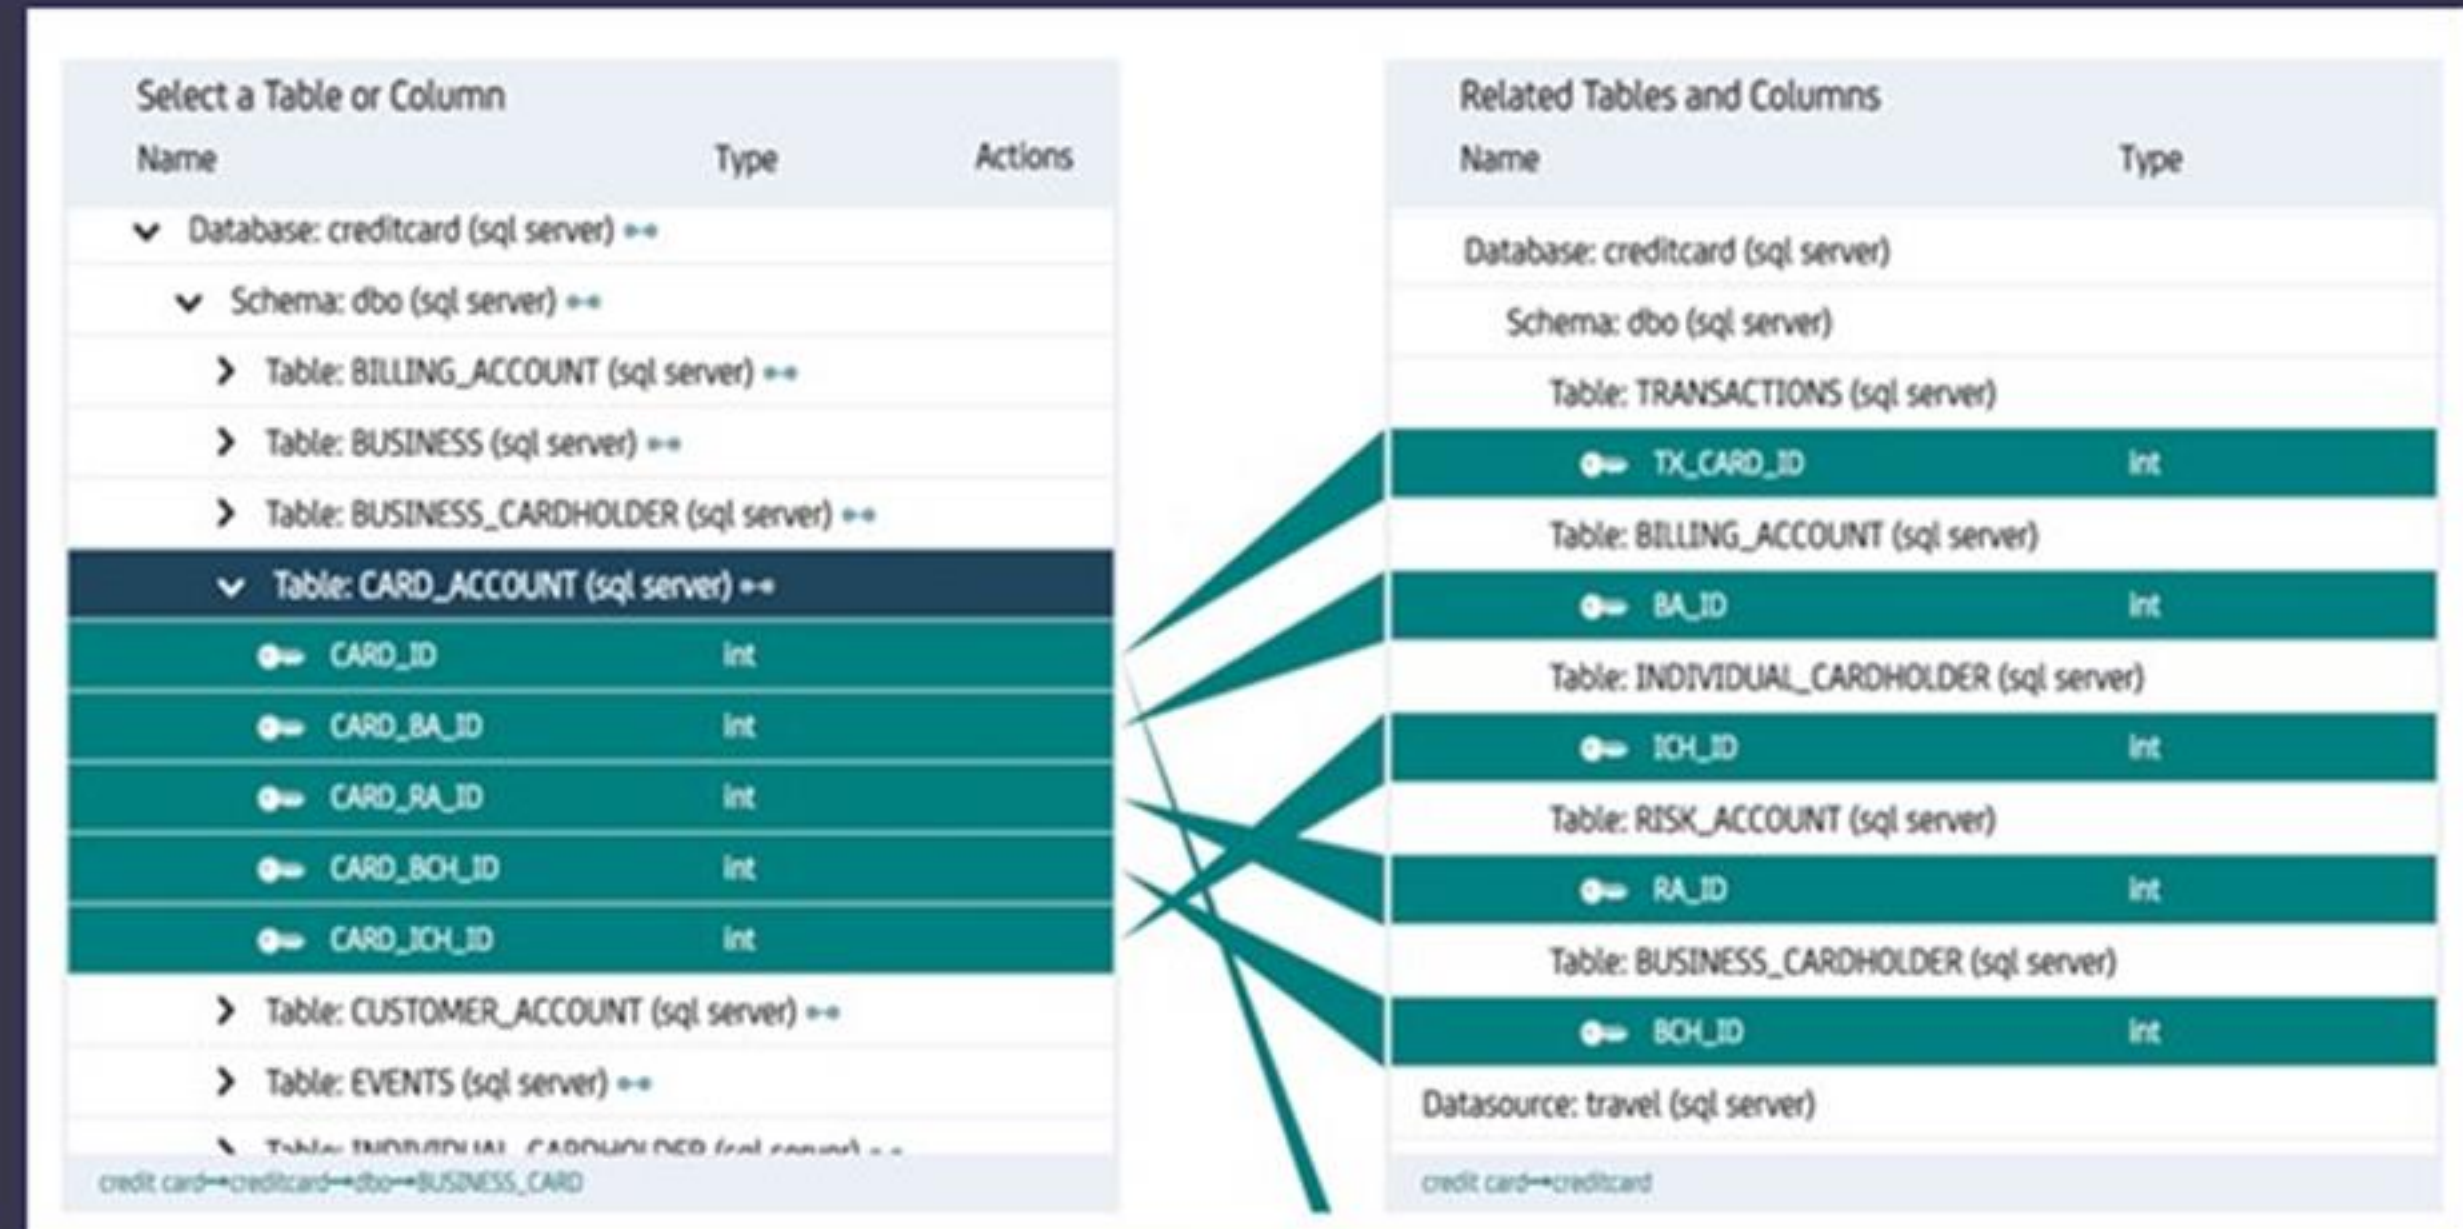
Select a Table or Column

| Name | Type | Actions |
|---|---|---|
| Database: creditcard (sql server) | | |
| Schema: dbo (sql server) | | |
| Table: BILLING_ACCOUNT (sql server) | | |
| Table: BUSINESS (sql server) | | |
| Table: BUSINESS_CARDHOLDER (sql server) | | |
| Table: CARD_ACCOUNT (sql server) | | |
| CARD_ID | int | |
| CARD_BA_ID | int | |
| CARD_RA_ID | int | |
| CARD_BCH_ID | int | |
| CARD_ICH_ID | int | |
| Table: CUSTOMER_ACCOUNT (sql server) | | |
| Table: EVENTS (sql server) | | |
| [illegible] | | |

credit card→creditcard→dbo→BUSINESS_CARD

Related Tables and Columns

| Name | Type |
|---|---|
| Database: creditcard (sql server) | |
| Schema: dbo (sql server) | |
| Table: TRANSACTIONS (sql server) | |
| TX_CARD_ID | int |
| Table: BILLING_ACCOUNT (sql server) | |
| BA_ID | int |
| Table: INDIVIDUAL_CARDHOLDER (sql server) | |
| ICH_ID | int |
| Table: RISK_ACCOUNT (sql server) | |
| RA_ID | int |
| Table: BUSINESS_CARDHOLDER (sql server) | |
| BCH_ID | int |
| Datasource: travel (sql server) | |

credit card→creditcard